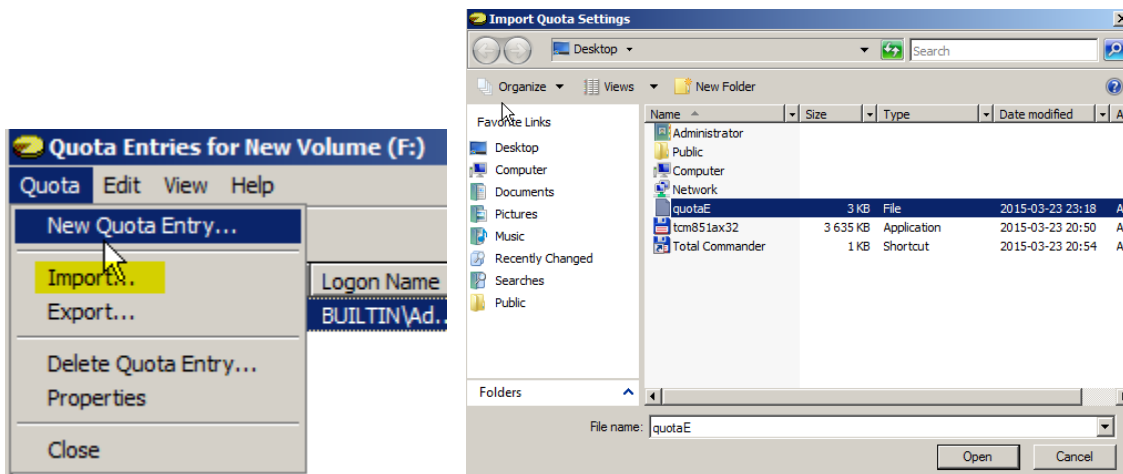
Quota Entries for New Volume (F:)

Quota Edit View Help

New Quota Entry...

Import...

Export...

Delete Quota Entry...

Properties

Close

Logon Name

BUILTIN\Ad...

Import Quota Settings

Desktop

Search

Organize Views New Folder

Favorite Links

Desktop

Computer

Documents

Pictures

Music

Recently Changed

Searches

Public

Folders

| Name | Size | Type | Date modified |
|---|---|---|---|
| Administrator | | | |
| Public | | | |
| Computer | | | |
| Network | | | |
| quotaE | 3 KB | File | 2015-03-23 23:18 |
| tcm851ax32 | 3 635 KB | Application | 2015-03-23 20:50 |
| Total Commander | 1 KB | Shortcut | 2015-03-23 20:54 |

File name: quotaE

Open Cancel